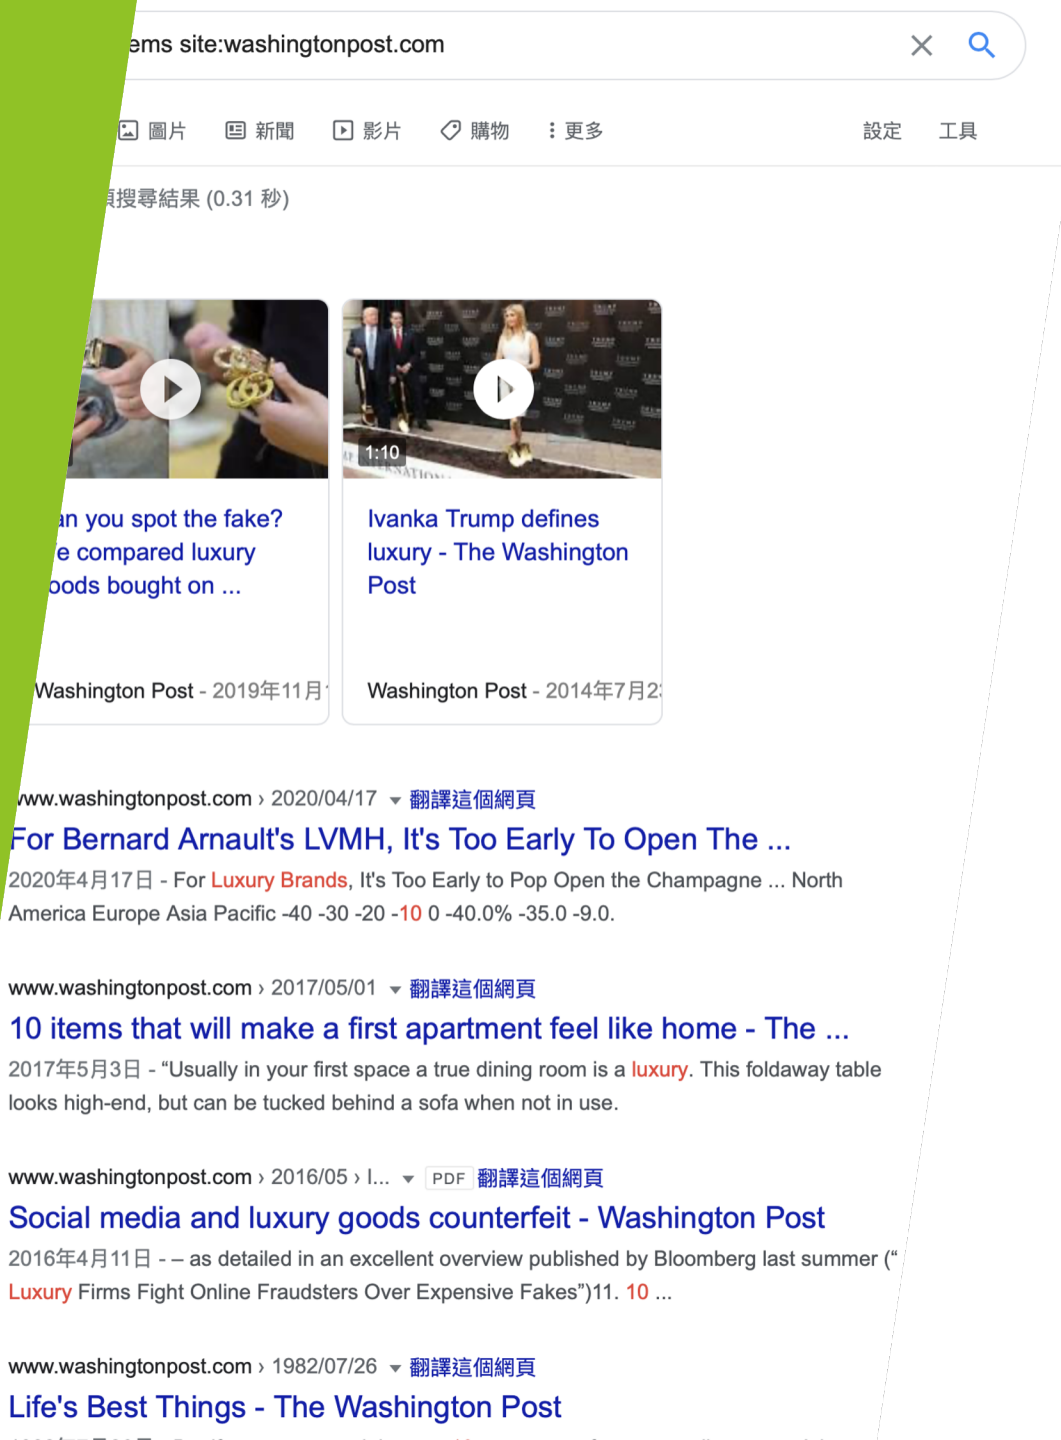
ems site:washingtonpost.com

圖片 新聞 影片 購物 更多 設定 工具

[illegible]項搜尋結果 (0.31 秒)

an you spot the fake? e compared luxury oods bought on ...

Washington Post - 2019年11月

1:10

Ivanka Trump defines luxury - The Washington Post

Washington Post - 2014年7月2

www.washingtonpost.com › 2020/04/17 翻譯這個網頁

For Bernard Arnault's LVMH, It's Too Early To Open The ...

2020年4月17日 - For Luxury Brands, It's Too Early to Pop Open the Champagne ... North America Europe Asia Pacific -40 -30 -20 -10 0 -40.0% -35.0 -9.0.

www.washingtonpost.com › 2017/05/01 翻譯這個網頁

10 items that will make a first apartment feel like home - The ...

2017年5月3日 - “Usually in your first space a true dining room is a luxury. This foldaway table looks high-end, but can be tucked behind a sofa when not in use.

www.washingtonpost.com › 2016/05 › l... PDF 翻譯這個網頁

Social media and luxury goods counterfeit - Washington Post

2016年4月11日 - – as detailed in an excellent overview published by Bloomberg last summer (“ Luxury Firms Fight Online Fraudsters Over Expensive Fakes”)11. 10 ...

www.washingtonpost.com › 1982/07/26 翻譯這個網頁

Life's Best Things - The Washington Post